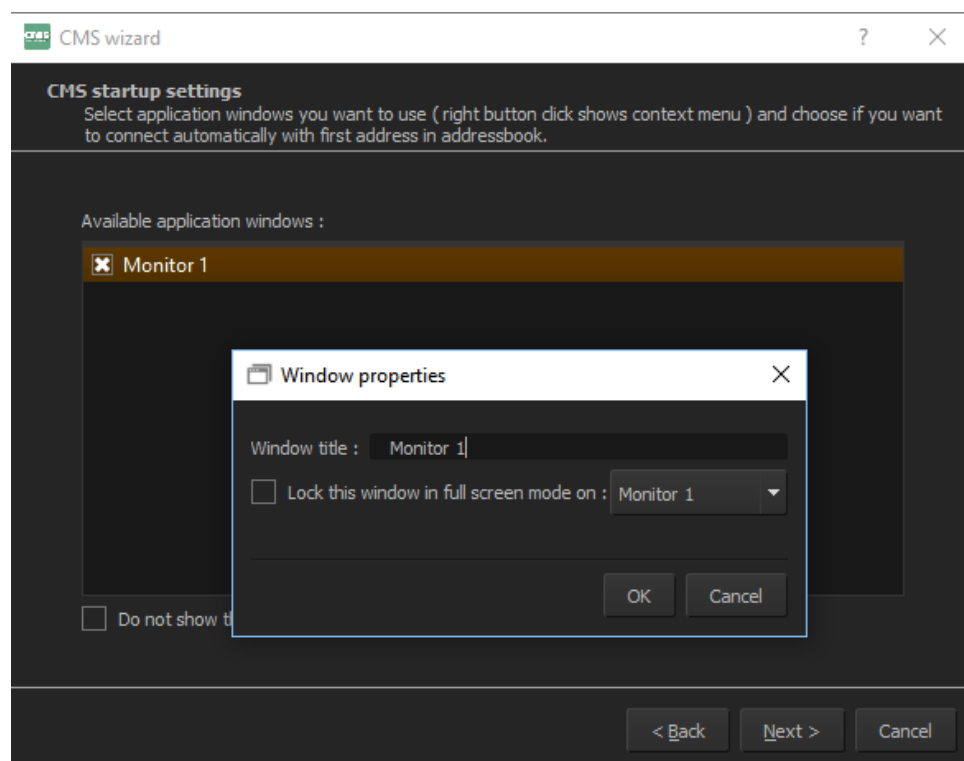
CMS wizard

?

CMS startup settings

Select application windows you want to use ( right button click shows context menu ) and choose if you want to connect automatically with first address in addressbook.

Available application windows :

Monitor 1

Window properties

Window title : Monitor 1

Lock this window in full screen mode on : Monitor 1

OK

Cancel

Do not show t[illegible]

< Back

Next >

Cancel